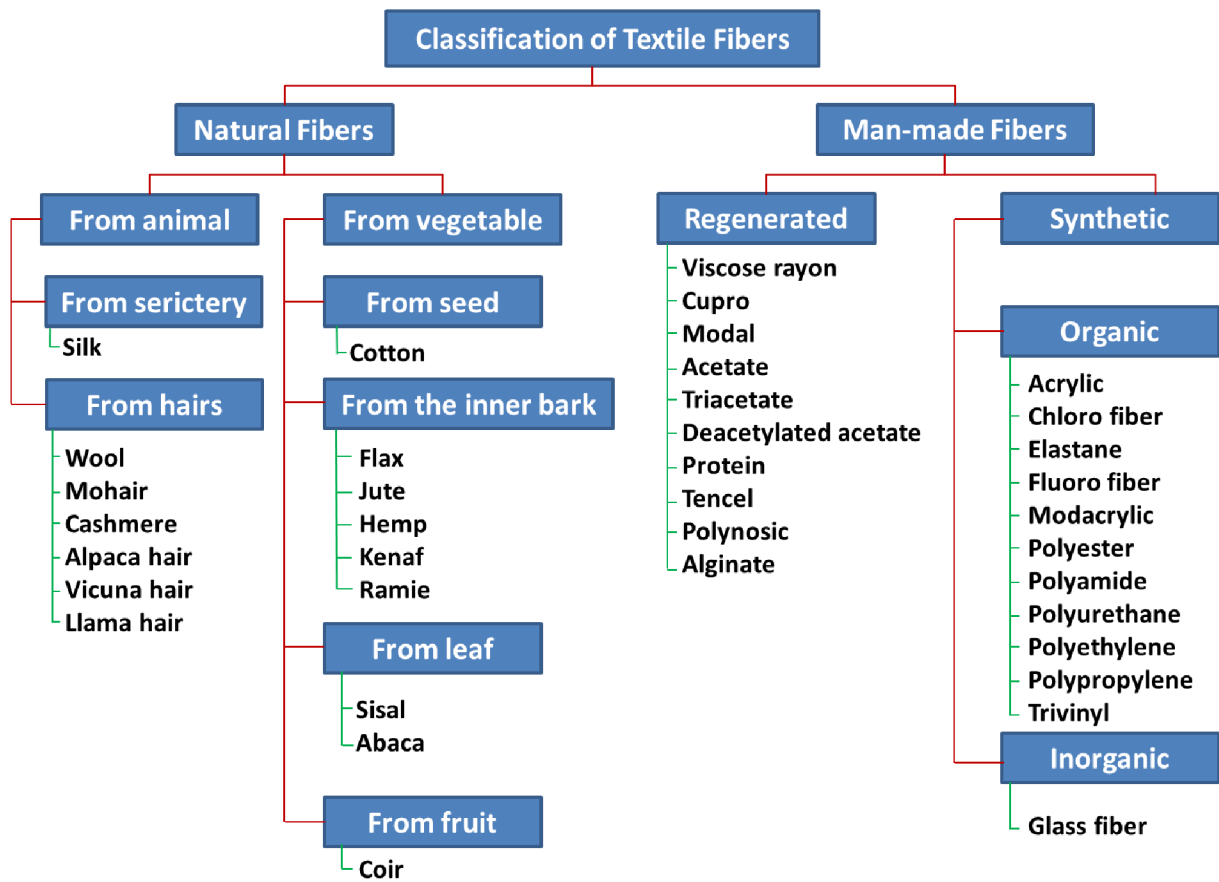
Classification of Textile Fibers

Natural Fibers

From animal

From serictery
Silk

From hairs
Wool
Mohair
Cashmere
Alpaca hair
Vicuna hair
Llama hair

From vegetable

From seed
Cotton

From the inner bark
Flax
Jute
Hemp
Kenaf
Ramie

From leaf
Sisal
Abaca

From fruit
Coir

Man-made Fibers

Regenerated
Viscose rayon
Cupro
Modal
Acetate
Triacetate
Deacetylated acetate
Protein
Tencel
Polynosic
Alginate

Synthetic

Organic
Acrylic
Chloro fiber
Elastane
Fluoro fiber
Modacrylic
Polyester
Polyamide
Polyurethane
Polyethylene
Polypropylene
Trivinyl

Inorganic
Glass fiber